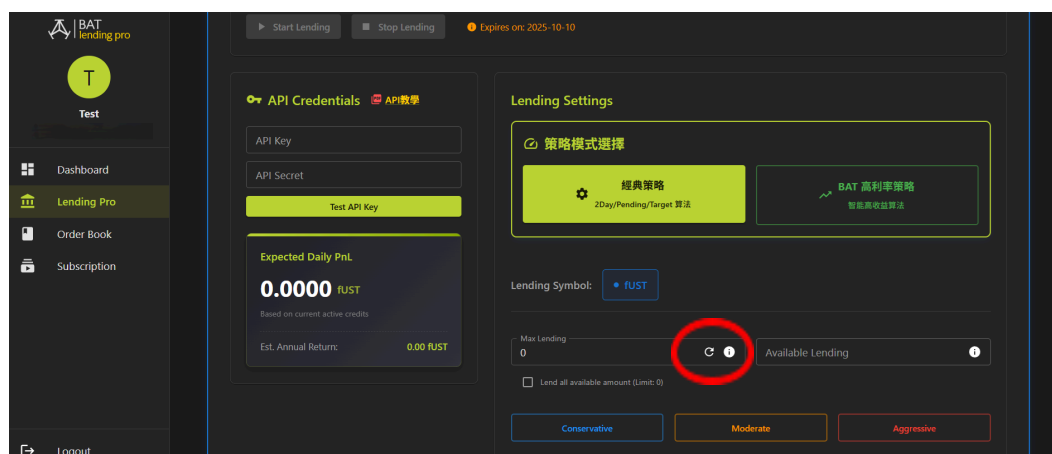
BAT
lending pro

T

Test

Dashboard

Lending Pro

Order Book

Subscription

Logout

Start Lending
Stop Lending
Expires on: 2025-10-10

API Credentials
API教學

API Key

API Secret

Test API Key

Expected Daily PnL

0.0000 fUST

Based on current active credits

Est. Annual Return: 0.00 fUST

Lending Settings

策略模式選擇

經典策略
2Day/Pending/Target 算法

BAT 高利率策略
智能高收益算法

Lending Symbol: fUST

Max Lending
0

Available Lending

Lend all available amount (Limit: 0)

Conservative
Moderate
Aggressive